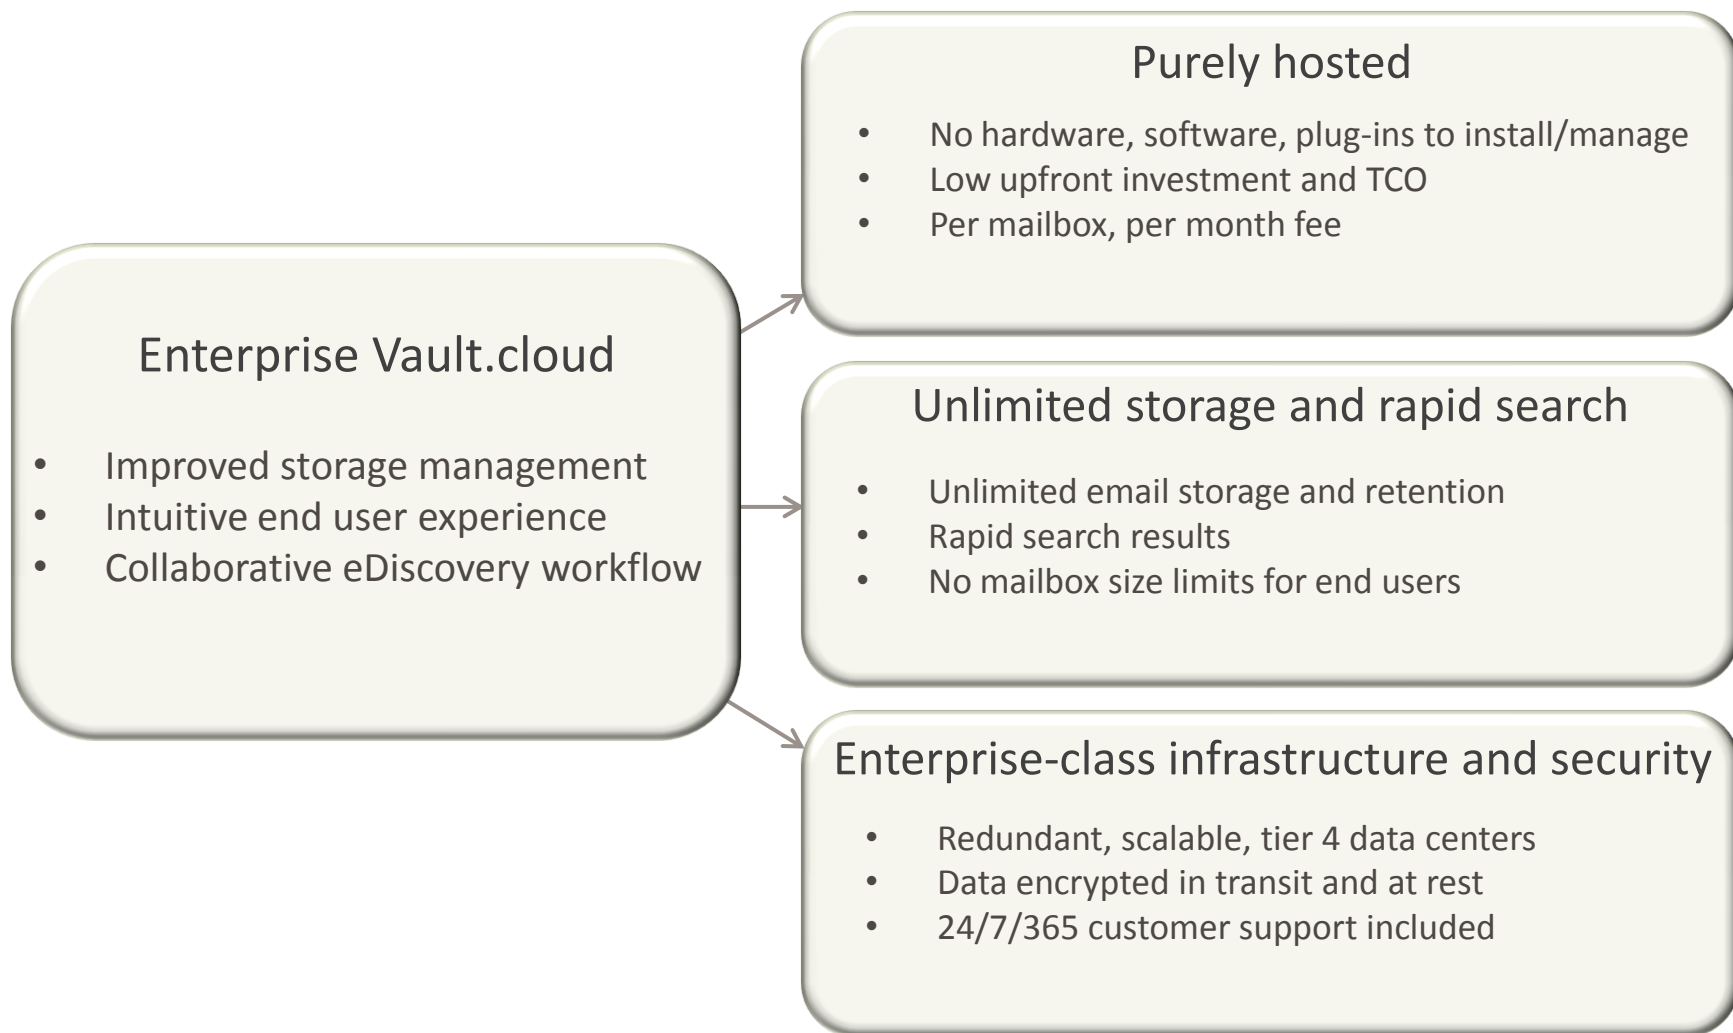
Enterprise Vault.cloud

- Improved storage management
- Intuitive end user experience
- Collaborative eDiscovery workflow

Purely hosted

- No hardware, software, plug-ins to install/manage
- Low upfront investment and TCO
- Per mailbox, per month fee

Unlimited storage and rapid search

- Unlimited email storage and retention
- Rapid search results
- No mailbox size limits for end users

Enterprise-class infrastructure and security

- Redundant, scalable, tier 4 data centers
- Data encrypted in transit and at rest
- 24/7/365 customer support included